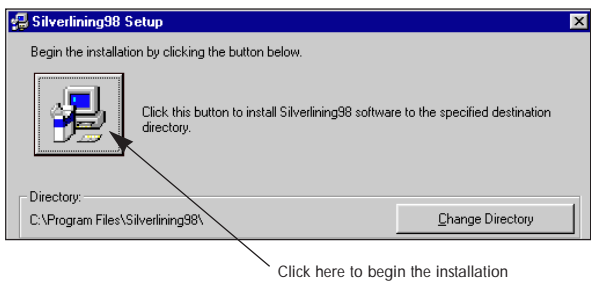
Silverlining98 Setup

Begin the installation by clicking the button below.

Click this button to install Silverlining98 software to the specified destination directory.

Directory:

C:\Program Files\Silverlining98\

Change Directory

Click here to begin the installation